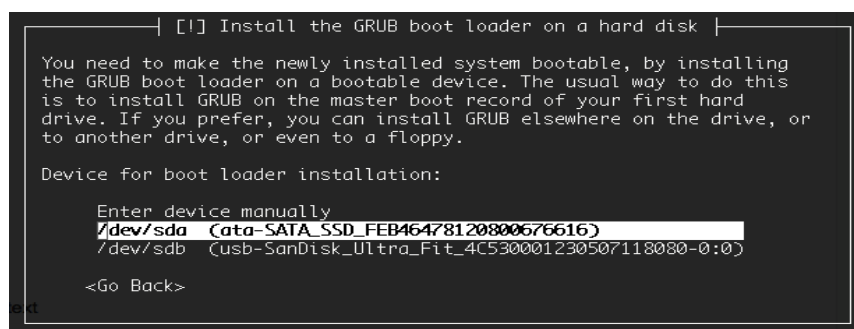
[!] Install the GRUB boot loader on a hard disk

You need to make the newly installed system bootable, by installing the GRUB boot loader on a bootable device. The usual way to do this is to install GRUB on the master boot record of your first hard drive. If you prefer, you can install GRUB elsewhere on the drive, or to another drive, or even to a floppy.

Device for boot loader installation:

Enter device manually
/dev/sda (ata-SATA_SSD_FEB46478120800676616)
/dev/sdb (usb-SanDisk_Ultra_Fit_4C530001230507118080-0:0)

<Go Back>

ext